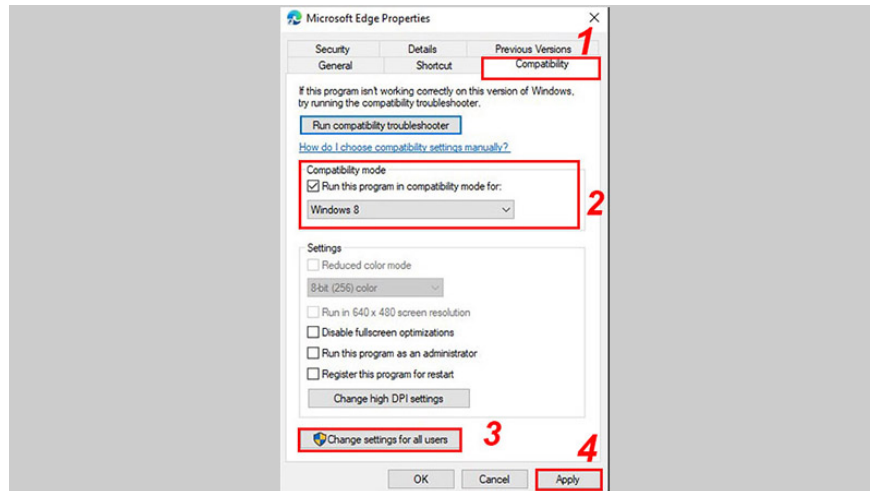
Microsoft Edge Properties
×

Security
Details
Previous Versions
1
General
Shortcut
Compatibility

If this program isn't working correctly on this version of Windows, try running the compatibility troubleshooter.

Run compatibility troubleshooter

How do I choose compatibility settings manually?

Compatibility mode
Run this program in compatibility mode for:
Windows 8
2

Settings
Reduced color mode
8-bit (256) color
Run in 640 x 480 screen resolution
Disable fullscreen optimizations
Run this program as an administrator
Register this program for restart
Change high DPI settings

Change settings for all users
3
4
OK
Cancel
Apply